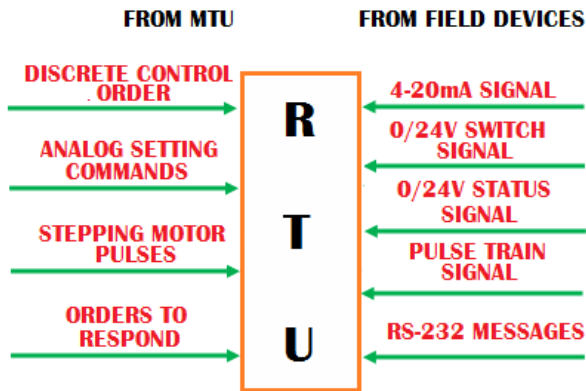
FROM MTU

FROM FIELD DEVICES

DISCRETE CONTROL ORDER

ANALOG SETTING COMMANDS

STEPPING MOTOR PULSES

ORDERS TO RESPOND

R

T

U

4-20mA SIGNAL

0/24V SWITCH SIGNAL

0/24V STATUS SIGNAL

PULSE TRAIN SIGNAL

RS-232 MESSAGES